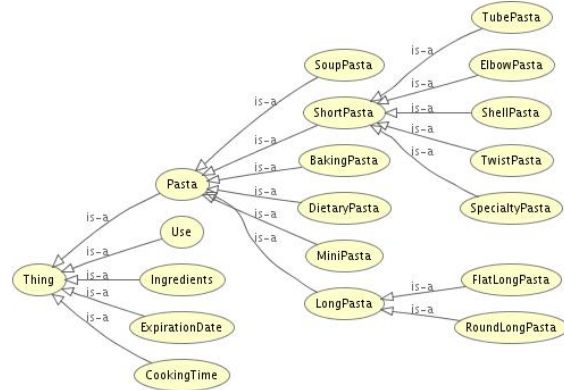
TubePasta
is-a
SoupPasta
is-a
ElbowPasta
is-a
is-a
ShortPasta
is-a
ShellPasta
is-a
is-a
is-a
is-a
TwistPasta
is-a
BakingPasta
is-a
Pasta
is-a
DietaryPasta
SpecialtyPasta
is-a
is-a
is-a
MiniPasta
Use
is-a
is-a
Thing
Ingredients
is-a
is-a
is-a
LongPasta
FlatLongPasta
is-a
is-a
ExpirationDate
RoundLongPasta
CookingTime